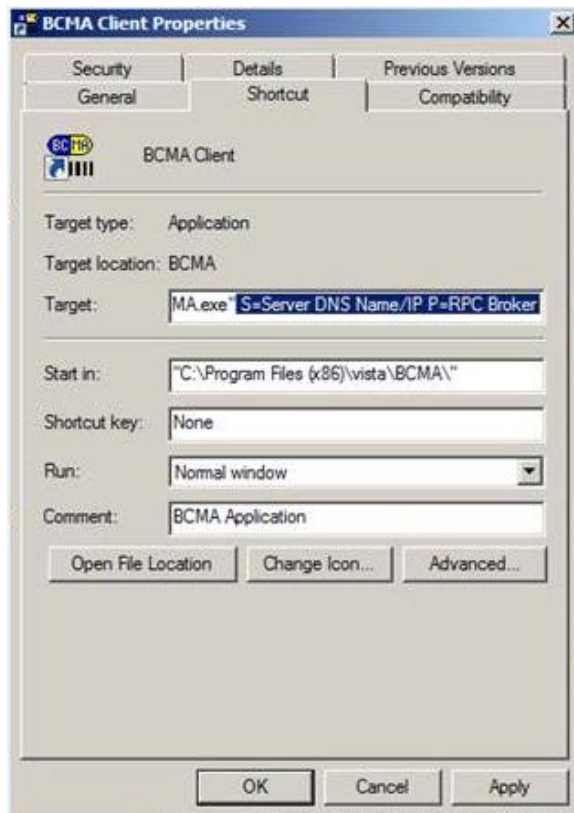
BCMA Client Properties

Security | Details | Previous Versions
General | Shortcut | Compatibility

BCMA

BCMA Client

Target type: Application

Target location: BCMA

Target: MA.exe" S=Server DNS Name/IP P=RPC Broker

Start in: "C:\Program Files (x86)\vista\BCMA\"

Shortcut key: None

Run: Normal window

Comment: BCMA Application

Open File Location | Change Icon... | Advanced...

OK | Cancel | Apply